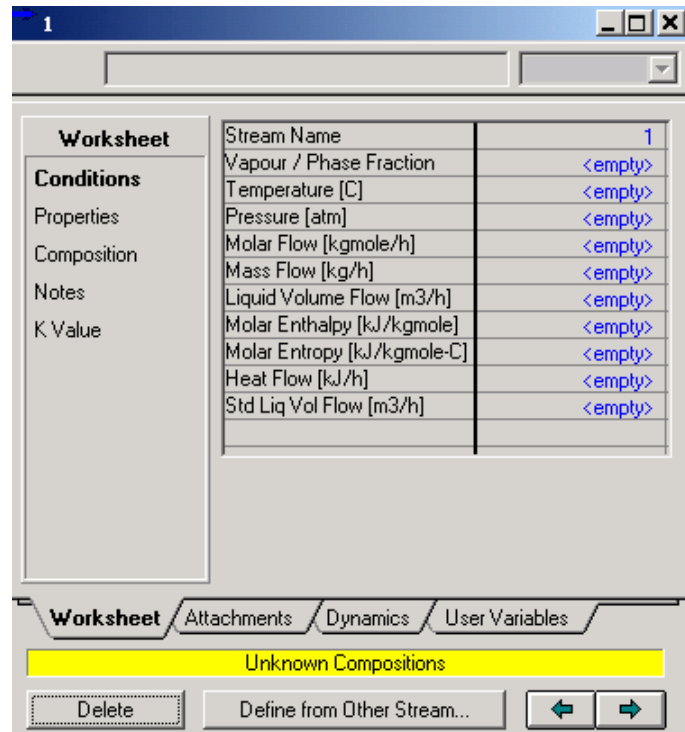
1

Worksheet
Conditions
Properties
Composition
Notes
K Value

| Stream Name | 1 |
|---|---|
| Vapour / Phase Fraction | <empty> |
| Temperature [C] | <empty> |
| Pressure [atm] | <empty> |
| Molar Flow [kgmole/h] | <empty> |
| Mass Flow [kg/h] | <empty> |
| Liquid Volume Flow [m3/h] | <empty> |
| Molar Enthalpy [kJ/kgmole] | <empty> |
| Molar Entropy [kJ/kgmole-C] | <empty> |
| Heat Flow [kJ/h] | <empty> |
| Std Liq Vol Flow [m3/h] | <empty> |

Worksheet | Attachments | Dynamics | User Variables

Unknown Compositions

Delete | Define from Other Stream...